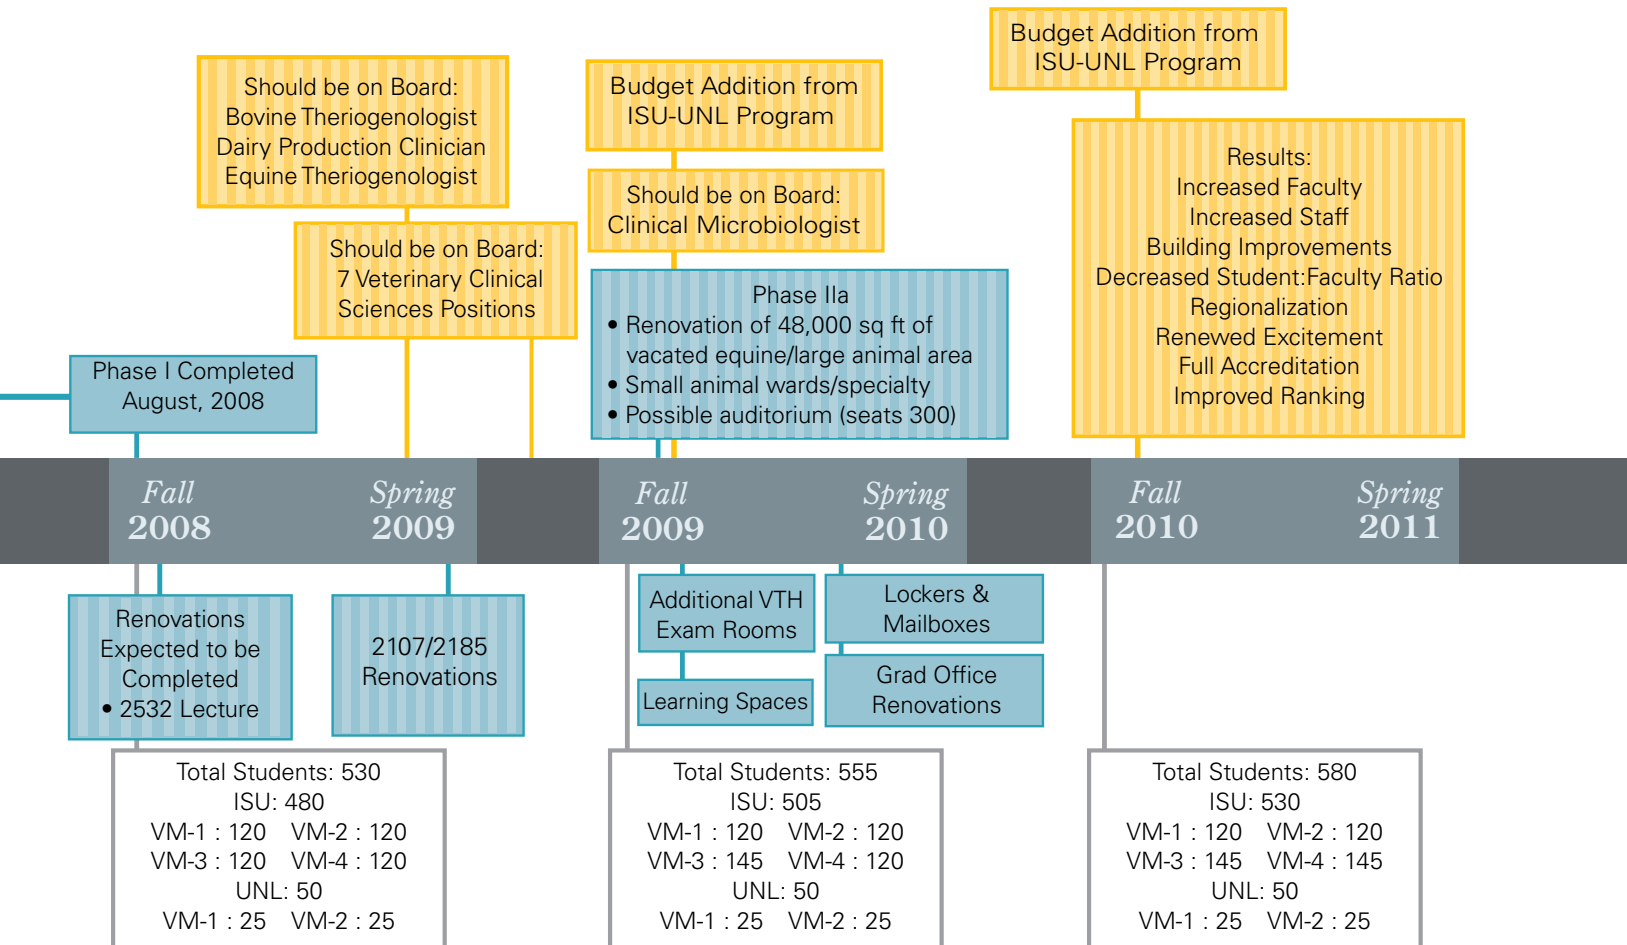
Should be on Board:
Bovine Theriogenologist
Dairy Production Clinician
Equine Theriogenologist

Should be on Board:
7 Veterinary Clinical Sciences Positions

Phase I Completed
August, 2008

Budget Addition from
ISU-UNL Program

Should be on Board:
Clinical Microbiologist

Phase IIa
• Renovation of 48,000 sq ft of vacated equine/large animal area
• Small animal wards/specialty
• Possible auditorium (seats 300)

Budget Addition from
ISU-UNL Program

Results:
Increased Faculty
Increased Staff
Building Improvements
Decreased Student:Faculty Ratio
Regionalization
Renewed Excitement
Full Accreditation
Improved Ranking

Fall 2008
Spring 2009
Fall 2009
Spring 2010
Fall 2010
Spring 2011

Renovations Expected to be Completed
• 2532 Lecture

2107/2185
Renovations

Additional VTH
Exam Rooms

Learning Spaces

Lockers &
Mailboxes

Grad Office
Renovations

Total Students: 530
ISU: 480
VM-1 : 120 VM-2 : 120
VM-3 : 120 VM-4 : 120
UNL: 50
VM-1 : 25 VM-2 : 25

Total Students: 555
ISU: 505
VM-1 : 120 VM-2 : 120
VM-3 : 145 VM-4 : 120
UNL: 50
VM-1 : 25 VM-2 : 25

Total Students: 580
ISU: 530
VM-1 : 120 VM-2 : 120
VM-3 : 145 VM-4 : 145
UNL: 50
VM-1 : 25 VM-2 : 25